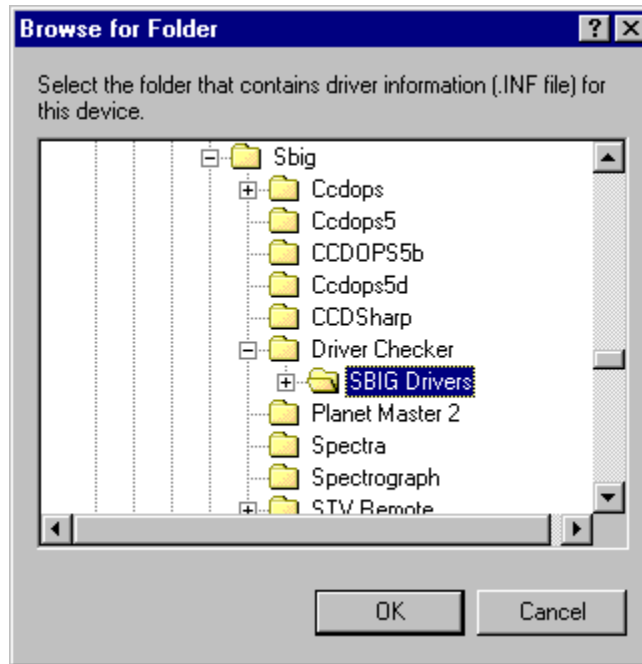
Browse for Folder ? X

Select the folder that contains driver information (.INF file) for this device.

Sbig
Ccdops
Ccdops5
CCDOPS5b
Ccdops5d
CCDSharp
Driver Checker
SBIG Drivers
Planet Master 2
Spectra
Spectrograph
STV Remote

OK
Cancel